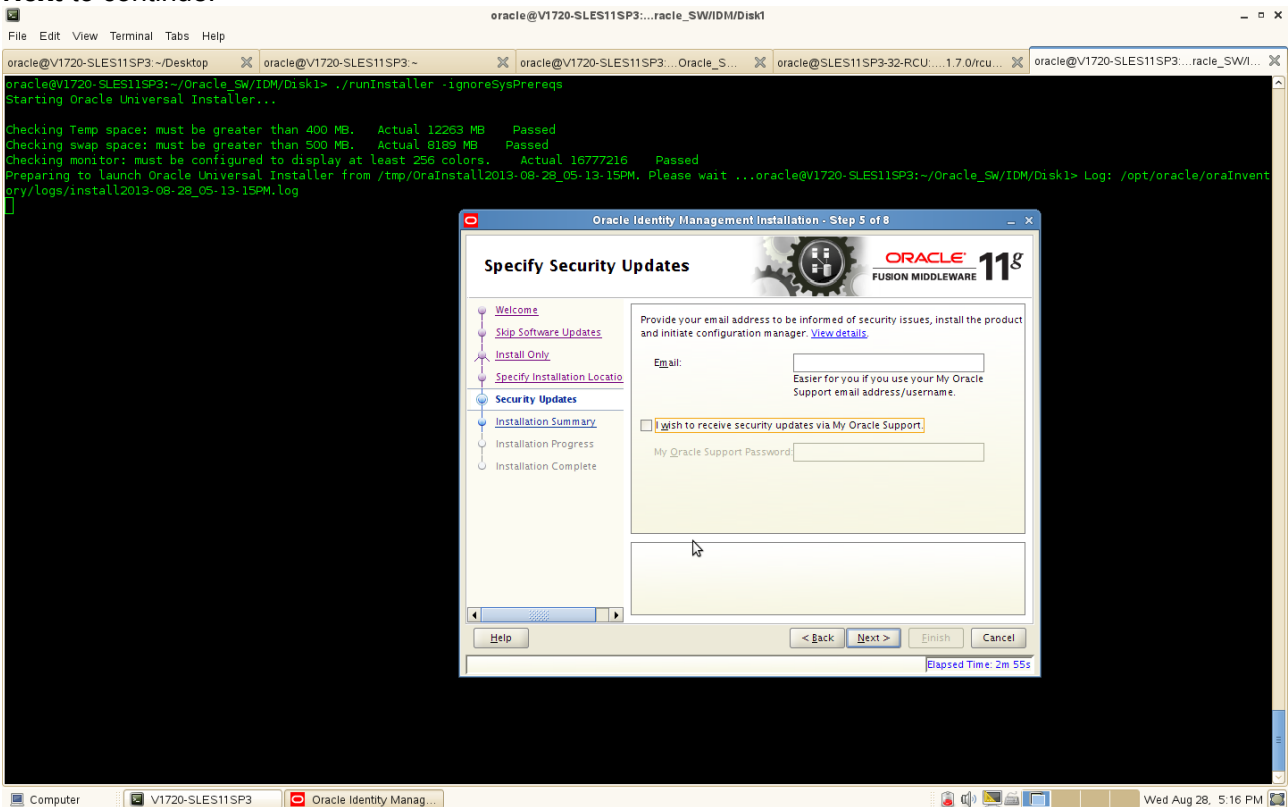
Next to continue.

oracle@V1720-SLES11SP3:...racle_SW/IDM/Disk1

File Edit View Terminal Tabs Help

oracle@V1720-SLES11SP3:~/Desktop | oracle@V1720-SLES11SP3:~ | oracle@V1720-SLES11SP3:...Oracle_S... | oracle@SLES11SP3-32-RCU:....1.7.0/rcu... | oracle@V1720-SLES11SP3:...racle_SW/I...

oracle@V1720-SLES11SP3:~/Oracle_SW/IDM/Disk1> ./runInstaller -ignoreSysPrereqs
Starting Oracle Universal Installer...

Checking Temp space: must be greater than 400 MB. Actual 12263 MB Passed
Checking swap space: must be greater than 500 MB. Actual 8189 MB Passed
Checking monitor: must be configured to display at least 256 colors. Actual 16777216 Passed
Preparing to launch Oracle Universal Installer from /tmp/OraInstall2013-08-28_05-13-15PM. Please wait ...oracle@V1720-SLES11SP3:~/Oracle_SW/IDM/Disk1> Log: /opt/oracle/oraInventory/logs/install2013-08-28_05-13-15PM.log

Oracle Identity Management Installation - Step 5 of 8

Specify Security Updates

ORACLE FUSION MIDDLEWARE 11g

Welcome
Skip Software Updates
Install Only
Specify Installation Locatio
Security Updates
Installation Summary
Installation Progress
Installation Complete

Provide your email address to be informed of security issues, install the product and initiate configuration manager. View details.

Email:

Easier for you if you use your My Oracle Support email address/username.

I wish to receive security updates via My Oracle Support.

My Oracle Support Password:

Help

< Back Next > Finish Cancel

Elapsed Time: 2m 55s

Computer | V1720-SLES11SP3 | Oracle Identity Manag... | Wed Aug 28, 5:16 PM